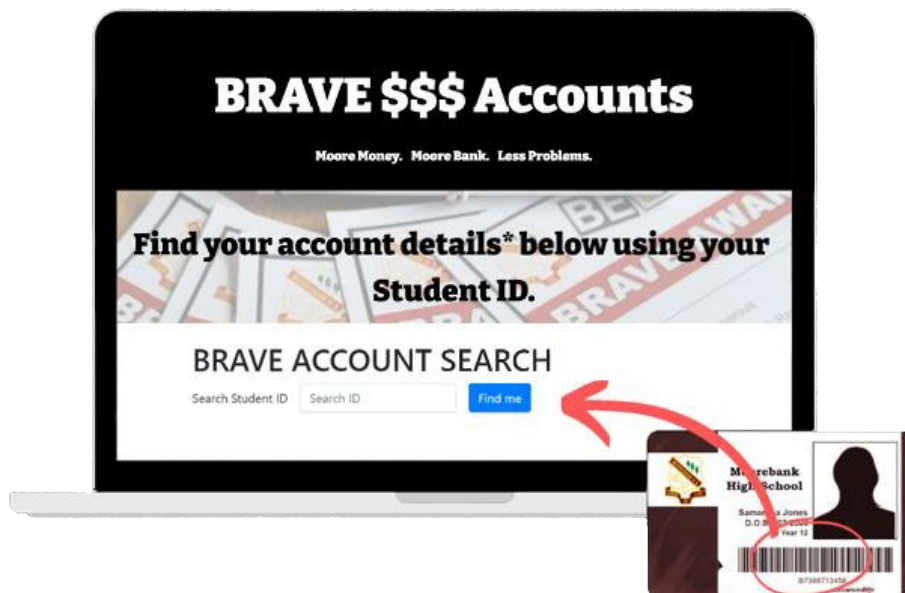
BRAVE $$$ Accounts

Moore Money. Moore Bank. Less Problems.

Find your account details* below using your Student ID.

BRAVE ACCOUNT SEARCH

Search Student ID Search ID Find me

M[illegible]rebank Hi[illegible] School

Samar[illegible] Jones
D.O.B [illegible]
Year 12

B7398713456